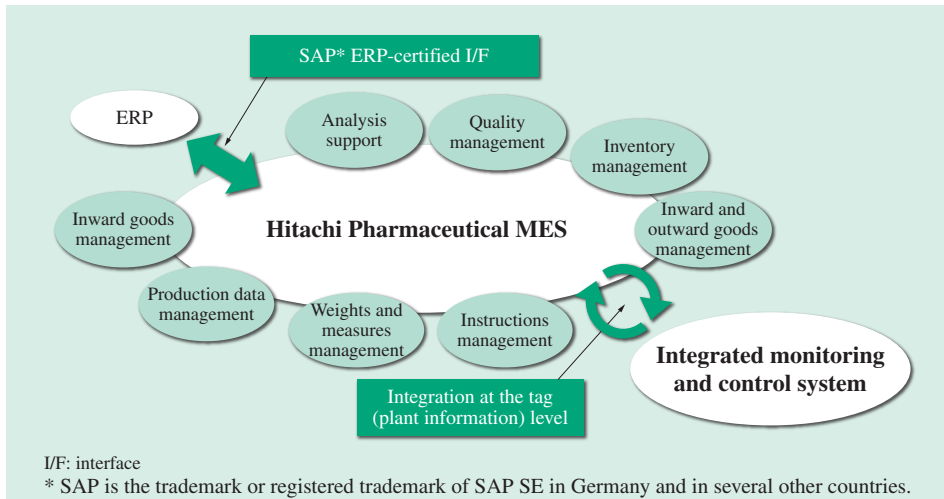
SAP* ERP-certified I/F

ERP

Analysis support

Quality management

Inventory management

Inward goods management

Hitachi Pharmaceutical MES

Inward and outward goods management

Production data management

Weights and measures management

Instructions management

Integrated monitoring and control system

Integration at the tag (plant information) level

I/F: interface
* SAP is the trademark or registered trademark of SAP SE in Germany and in several other countries.